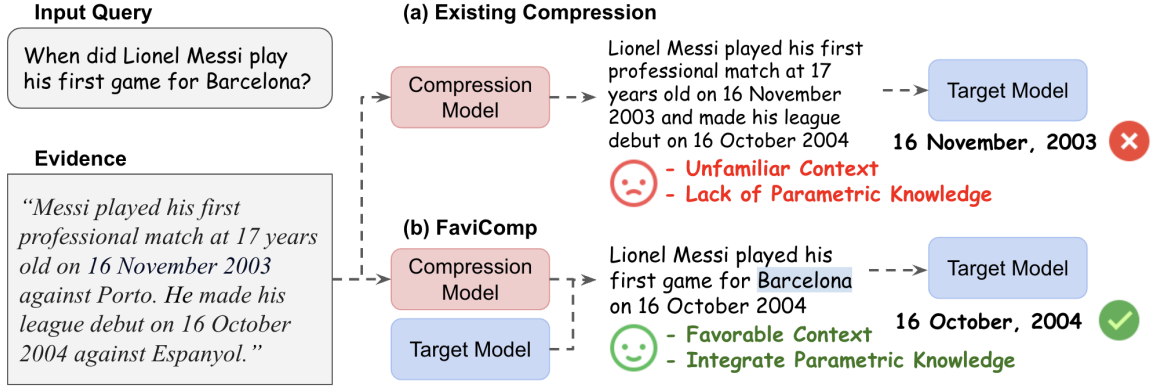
Input Query

When did Lionel Messi play his first game for Barcelona?

Evidence

"Messi played his first professional match at 17 years old on 16 November 2003 against Porto. He made his league debut on 16 October 2004 against Espanyol."

(a) Existing Compression

Compression Model

Lionel Messi played his first professional match at 17 years old on 16 November 2003 and made his league debut on 16 October 2004

Target Model

16 November, 2003

- Unfamiliar Context
- Lack of Parametric Knowledge

(b) FaviComp

Compression Model

Target Model

Lionel Messi played his first game for Barcelona on 16 October 2004

Target Model

16 October, 2004

- Favorable Context
- Integrate Parametric Knowledge